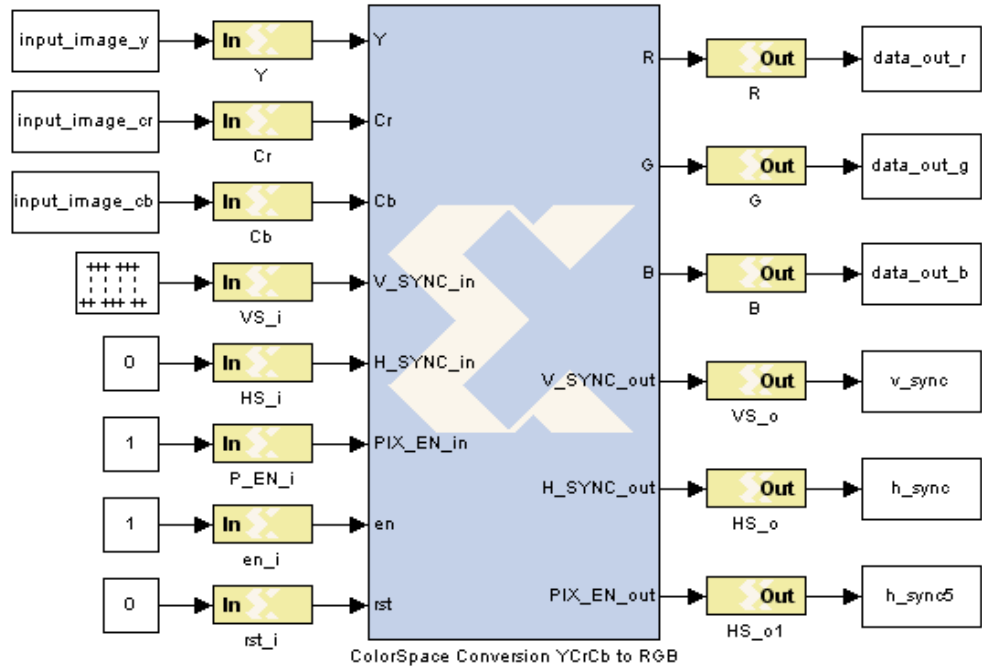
input_image_y
In
Y
Y

input_image_cr
In
Cr
Cr

input_image_cb
In
Cb
Cb

In
VS_i
V_SYNC_in

0
In
HS_i
H_SYNC_in

1
In
P_EN_i
PIX_EN_in

1
In
en_i
en

0
In
rst_i
rst

R
Out
R
data_out_r

G
Out
G
data_out_g

B
Out
B
data_out_b

V_SYNC_out
Out
VS_o
v_sync

H_SYNC_out
Out
HS_o
h_sync

PIX_EN_out
Out
HS_o1
h_sync5

ColorSpace Conversion YCrCb to RGB